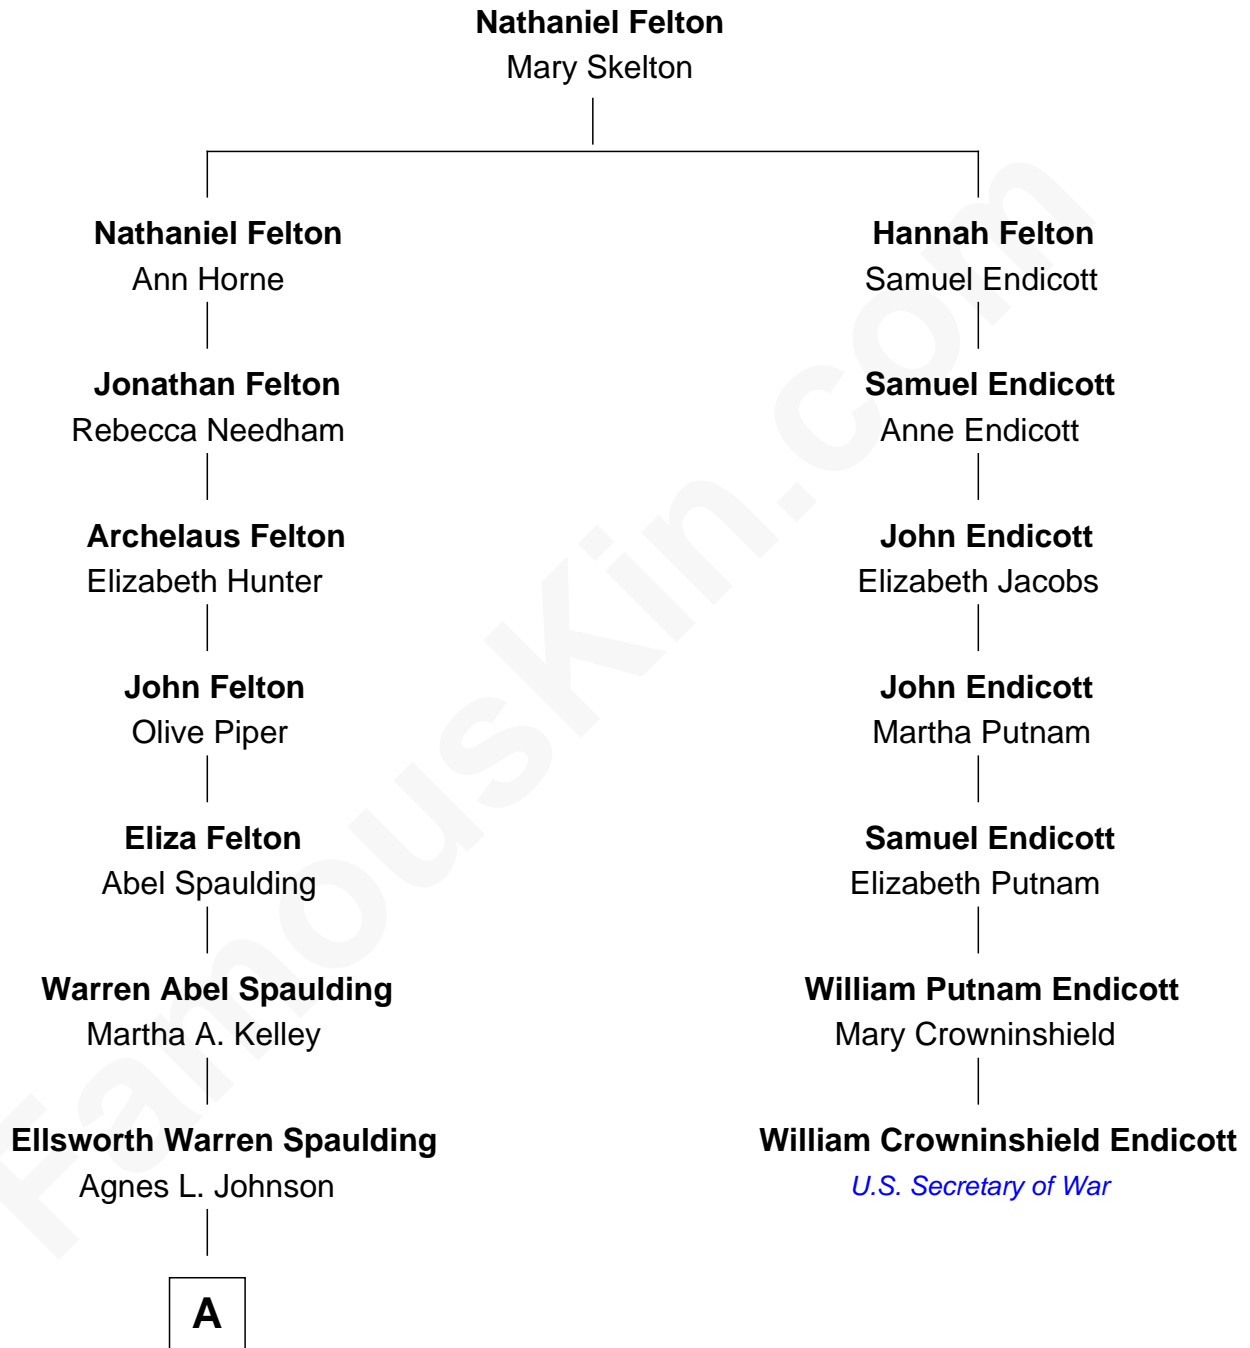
**Nathaniel Felton**
Mary Skelton

**Nathaniel Felton**
Ann Horne

**Jonathan Felton**
Rebecca Needham

**Archelaus Felton**
Elizabeth Hunter

**John Felton**
Olive Piper

**Eliza Felton**
Abel Spaulding

**Warren Abel Spaulding**
Martha A. Kelley

**Ellsworth Warren Spaulding**
Agnes L. Johnson

A

**Hannah Felton**
Samuel Endicott

**Samuel Endicott**
Anne Endicott

**John Endicott**
Elizabeth Jacobs

**John Endicott**
Martha Putnam

**Samuel Endicott**
Elizabeth Putnam

**William Putnam Endicott**
Mary Crowninshield

**William Crowninshield Endicott**
*U.S. Secretary of War*

FamousKin.com